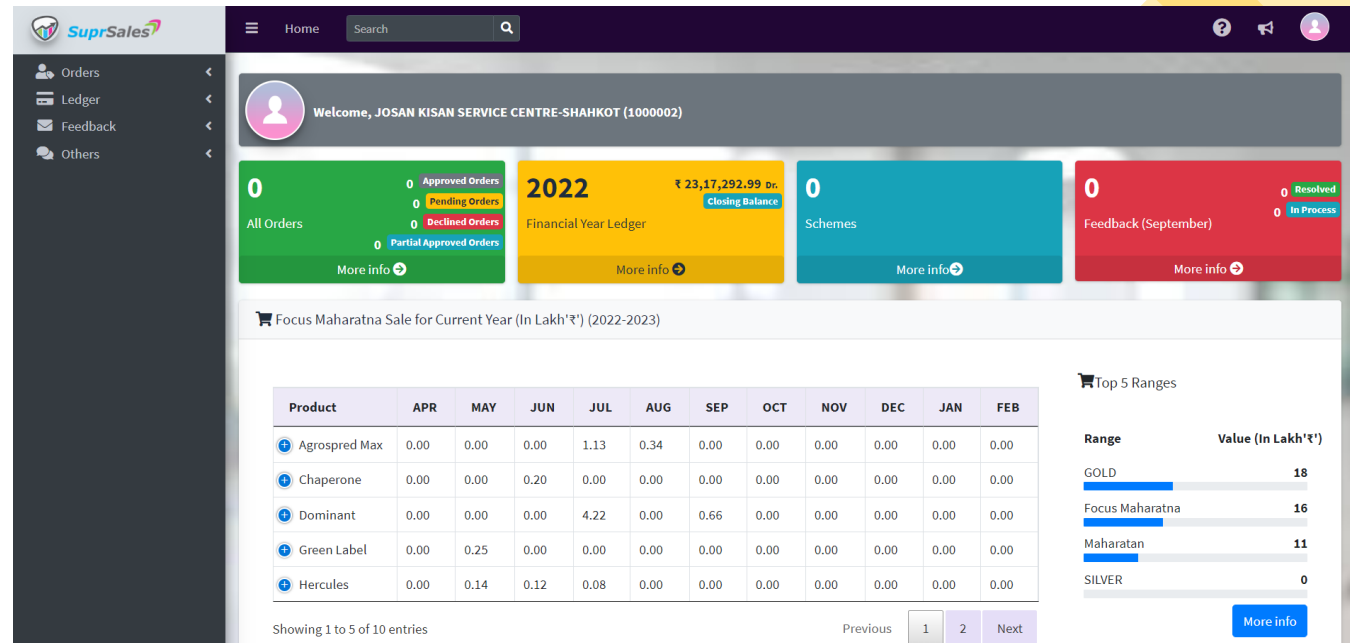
SuprSales

Home

Search

Orders

Ledger

Feedback

Others

Welcome, JOSAN KISAN SERVICE CENTRE-SHAHKOT (1000002)

0

All Orders

0 Approved Orders

0 Pending Orders

0 Declined Orders

0 Partial Approved Orders

More info

2022

Financial Year Ledger

₹ 23,17,292.99 Dr.

Closing Balance

More info

0

Schemes

More info

0

Feedback (September)

0 Resolved

0 In Process

More info

Focus Maharatna Sale for Current Year (In Lakh'₹') (2022-2023)

| Product | APR | MAY | JUN | JUL | AUG | SEP | OCT | NOV | DEC | JAN | FEB |
|---|---|---|---|---|---|---|---|---|---|---|---|
| Agrospred Max | 0.00 | 0.00 | 0.00 | 1.13 | 0.34 | 0.00 | 0.00 | 0.00 | 0.00 | 0.00 | 0.00 |
| Chaperone | 0.00 | 0.00 | 0.20 | 0.00 | 0.00 | 0.00 | 0.00 | 0.00 | 0.00 | 0.00 | 0.00 |
| Dominant | 0.00 | 0.00 | 0.00 | 4.22 | 0.00 | 0.66 | 0.00 | 0.00 | 0.00 | 0.00 | 0.00 |
| Green Label | 0.00 | 0.25 | 0.00 | 0.00 | 0.00 | 0.00 | 0.00 | 0.00 | 0.00 | 0.00 | 0.00 |
| Hercules | 0.00 | 0.14 | 0.12 | 0.08 | 0.00 | 0.00 | 0.00 | 0.00 | 0.00 | 0.00 | 0.00 |

Showing 1 to 5 of 10 entries

Previous 1 2 Next

Top 5 Ranges

| Range | Value (In Lakh'₹') |
|---|---|
| GOLD | 18 |
| Focus Maharatna | 16 |
| Maharatan | 11 |
| SILVER | 0 |

More info